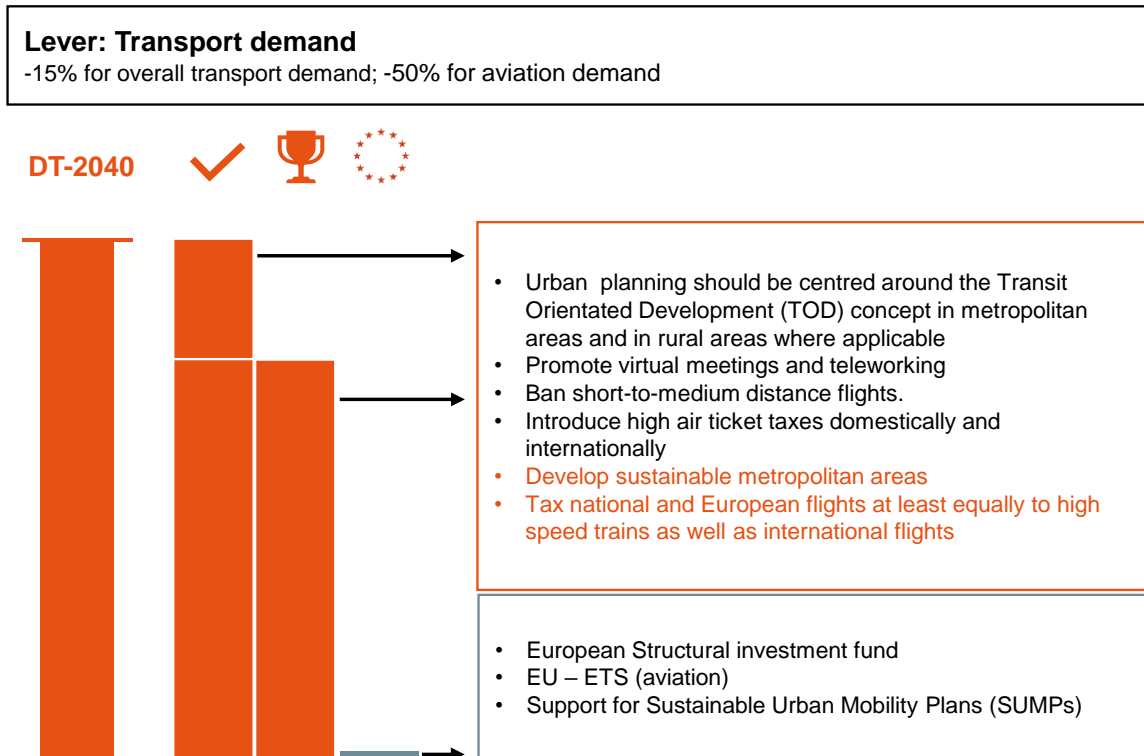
Lever: Transport demand
-15% for overall transport demand; -50% for aviation demand

DT-2040

- Urban planning should be centred around the Transit Orientated Development (TOD) concept in metropolitan areas and in rural areas where applicable
- Promote virtual meetings and teleworking
- Ban short-to-medium distance flights.
- Introduce high air ticket taxes domestically and internationally
- Develop sustainable metropolitan areas
- Tax national and European flights at least equally to high speed trains as well as international flights

- European Structural investment fund
- EU – ETS (aviation)
- Support for Sustainable Urban Mobility Plans (SUMPs)